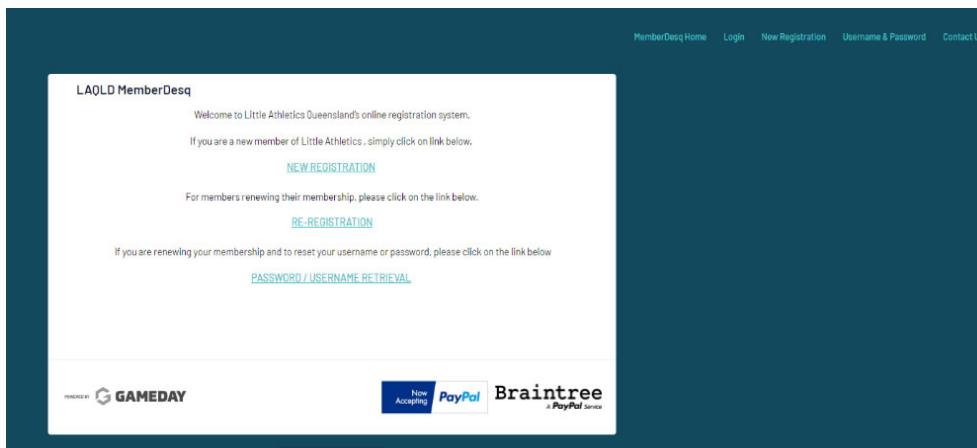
MemberDesq Home Login New Registration Username & Password Contact U

LAQLD MemberDesq

Welcome to Little Athletics Queensland's online registration system.

If you are a new member of Little Athletics , simply click on link below.

NEW REGISTRATION

For members renewing their membership, please click on the link below.

RE-REGISTRATION

If you are renewing your membership and to reset your username or password, please click on the link below

PASSWORD / USERNAME RETRIEVAL

POWERED BY GAMEDAY

Now Accepting PayPal

Braintree
A PayPal Service